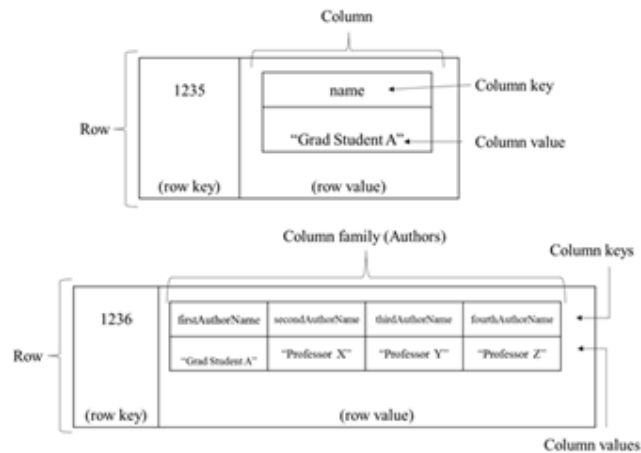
Column

Row

1235

name

Column key

"Grad Student A"

Column value

(row key)

(row value)

Column family (Authors)

Column keys

Row

1236

| firstAuthorName | secondAuthorName | thirdAuthorName | fourthAuthorName |
|---|---|---|---|
| "Grad Student A" | "Professor X" | "Professor Y" | "Professor Z" |

(row key)

(row value)

Column values